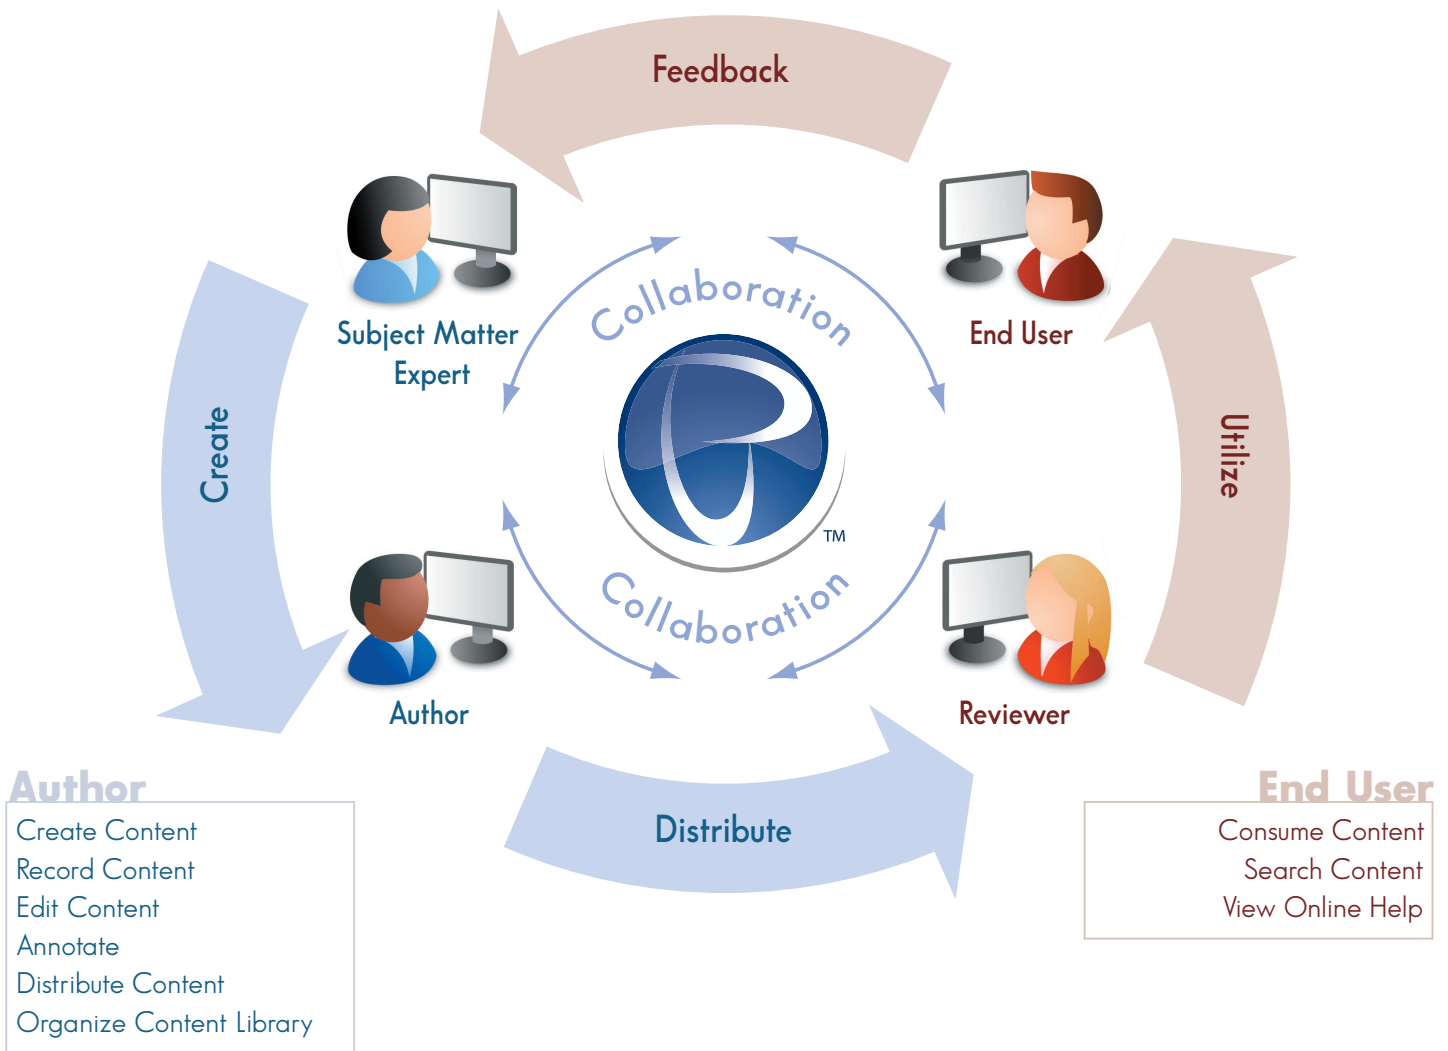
Feedback

Subject Matter Expert

End User

Create

Collaboration

TM

Collaboration

Utilize

Author

Reviewer

Distribute

Author
Create Content
Record Content
Edit Content
Annotate
Distribute Content
Organize Content Library

End User
Consume Content
Search Content
View Online Help